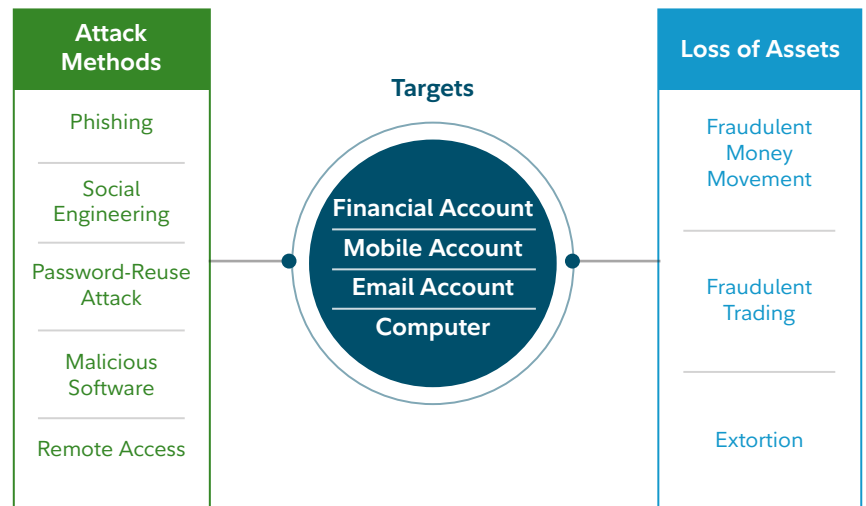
Attack Methods

Phishing

Social Engineering

Password-Reuse Attack

Malicious Software

Remote Access

Targets

Financial Account

Mobile Account

Email Account

Computer

Loss of Assets

Fraudulent Money Movement

Fraudulent Trading

Extortion